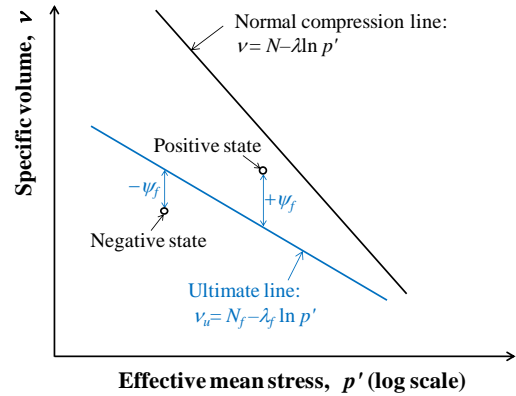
Normal compression line:
$v = N - \lambda \ln p'$

Specific volume, $v$

Positive state

$-\psi_f$

$+\psi_f$

Negative state

Ultimate line:
$v_u = N_f - \lambda_f \ln p'$

Effective mean stress, $p'$ (log scale)